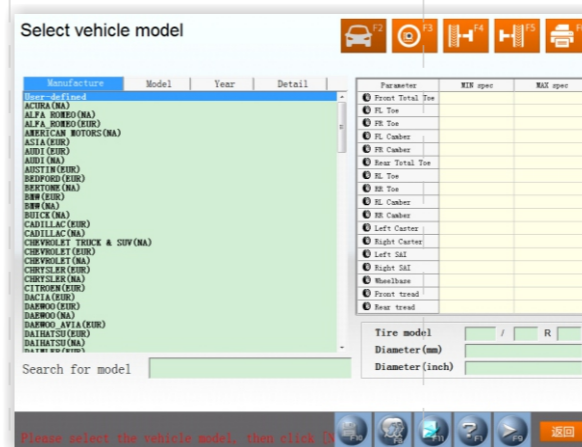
Select vehicle model

F2 F3 F4 F5

| Manufacture | Model | Year | Detail |
|---|---|---|---|

User-defined
ACURA(NA)
ALFA ROMEO(NA)
ALFA_ROMEO(EUR)
AMERICAN MOTORS(NA)
ASIA(EUR)
AUDI(EUR)
AUDI(NA)
AUSTIN(EUR)
BEDFORD(EUR)
BERTONE(NA)
BMW(EUR)
BMW(NA)
BUICK(NA)
CADILLAC(EUR)
CADILLAC(NA)
CHEVROLET TRUCK & SUV(NA)
CHEVROLET(EUR)
CHEVROLET(NA)
CHRYSLER(EUR)
CHRYSLER(NA)
CITROEN(EUR)
DACIA(EUR)
DAEWOO(EUR)
DAEWOO(NA)
DAEWOO_AVIA(EUR)
DAIHATSU(EUR)
DAIHATSU(NA)
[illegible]

| Parameter | MIN spec | MAX spec |
|---|---|---|
| Front Total Toe | | |
| FL Toe | | |
| FR Toe | | |
| FL Camber | | |
| FR Camber | | |
| Rear Total Toe | | |
| RL Toe | | |
| RR Toe | | |
| RL Camber | | |
| RR Camber | | |
| Left Caster | | |
| Right Caster | | |
| Left SAI | | |
| Right SAI | | |
| Wheelbase | | |
| Front tread | | |
| Rear tread | | |

Tire model / R
Diameter(mm)
Diameter(inch)

Search for model

Please select the vehicle model, then click [N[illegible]

F10 F11 F1 F9

返回